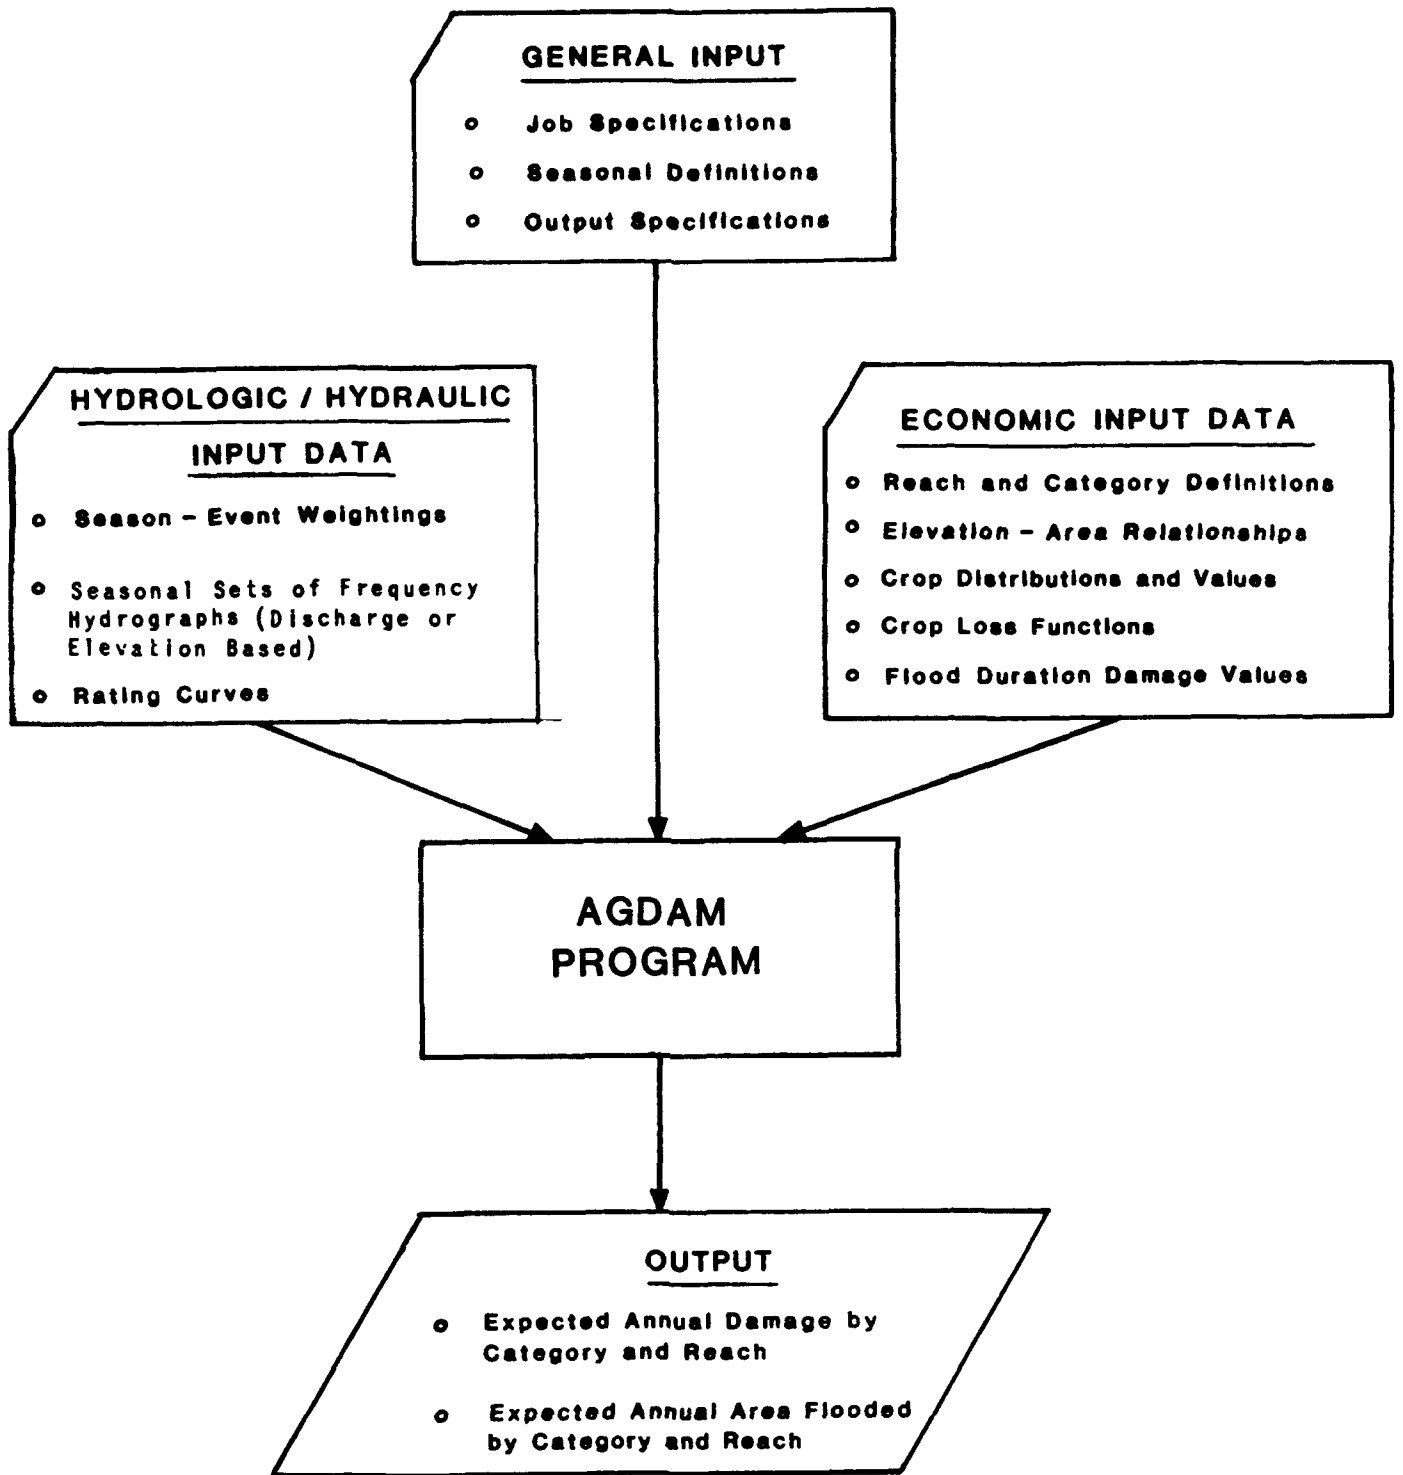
GENERAL INPUT

o Job Specifications

o Seasonal Definitions

o Output Specifications

HYDROLOGIC / HYDRAULIC INPUT DATA

o Season - Event Weightings

o Seasonal Sets of Frequency Hydrographs (Discharge or Elevation Based)

o Rating Curves

ECONOMIC INPUT DATA

o Reach and Category Definitions

o Elevation - Area Relationships

o Crop Distributions and Values

o Crop Loss Functions

o Flood Duration Damage Values

AGDAM PROGRAM

OUTPUT

o Expected Annual Damage by Category and Reach

o Expected Annual Area Flooded by Category and Reach